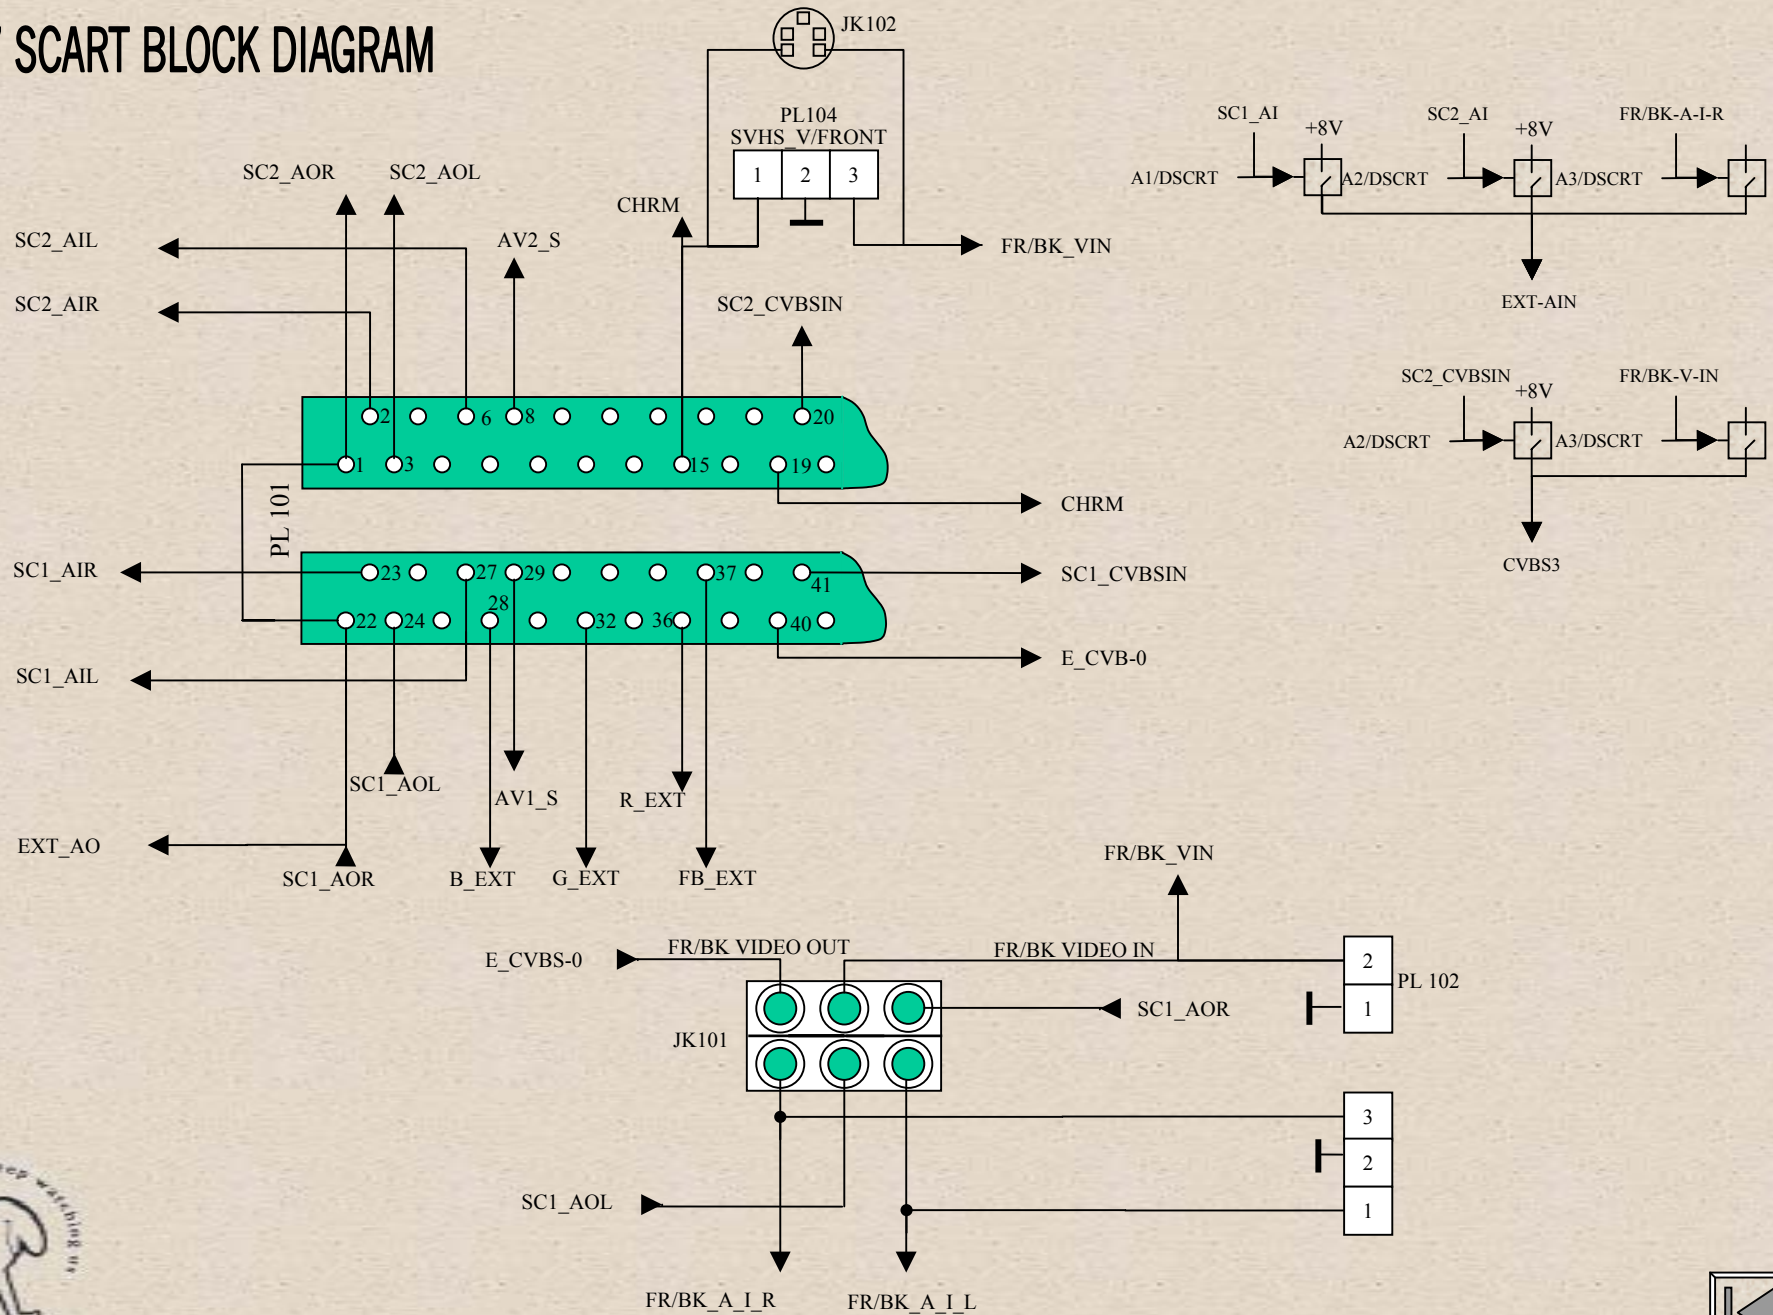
SCART BLOCK DIAGRAM

JK102

PL104
SVHS_V/FRONT
1 2 3

SC2_AOR SC2_AOL
CHRM
SC2_AIL
AV2_S
FR/BK_VIN
SC2_AIR
SC2_CVBSIN

SC1_AI +8V SC2_AI +8V FR/BK-A-I-R
A1/DSCRT A2/DSCRT A3/DSCRT
EXT-AIN

SC2_CVBSIN +8V FR/BK-V-IN
A2/DSCRT A3/DSCRT
CVBS3

2 6 8 20
1 3 15 19
PL 101
CHRM

SC1_AIR
23 27 29 37
41
SC1_CVBSIN
28
22 24 32 36 40
E_CVB-0
SC1_AIL

SC1_AOL
AV1_S
R_EXT
EXT_AO
SC1_AOR
B_EXT
G_EXT
FB_EXT

FR/BK_VIN
E_CVBS-0
FR/BK VIDEO OUT
FR/BK VIDEO IN
2
PL 102
1
SC1_AOR
JK101

3
2
1
SC1_AOL

FR/BK_A_I_R
FR/BK_A_I_L